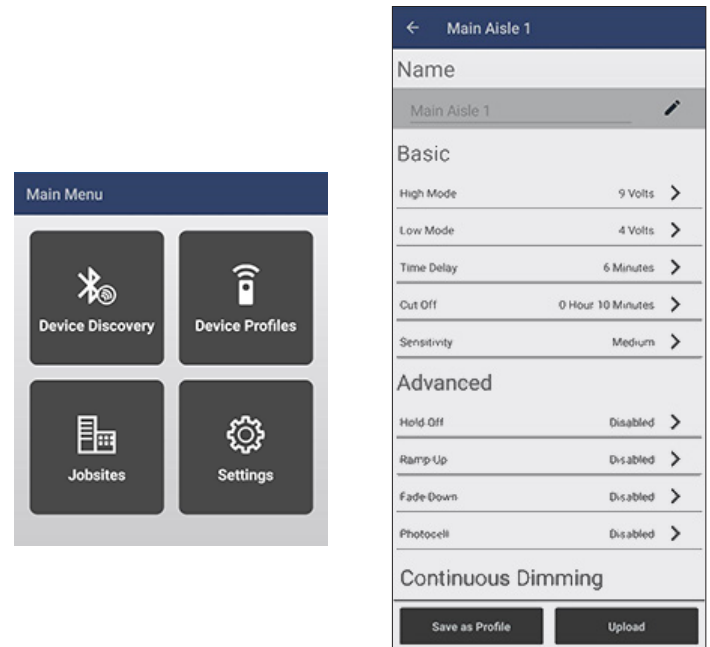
Main Menu

Device Discovery

Device Profiles

Jobsites

Settings

Main Aisle 1

Name

Main Aisle 1

Basic

| High Mode | 9 Volts |
|---|---|
| Low Mode | 4 Volts |
| Time Delay | 6 Minutes |
| Cut Off | 0 Hour 10 Minutes |
| Sensitivity | Medium |

Advanced

| Hold Off | Disabled |
|---|---|
| Ramp Up | Disabled |
| Fade Down | Disabled |
| Photocell | Disabled |

Continuous Dimming

Save as Profile

Upload